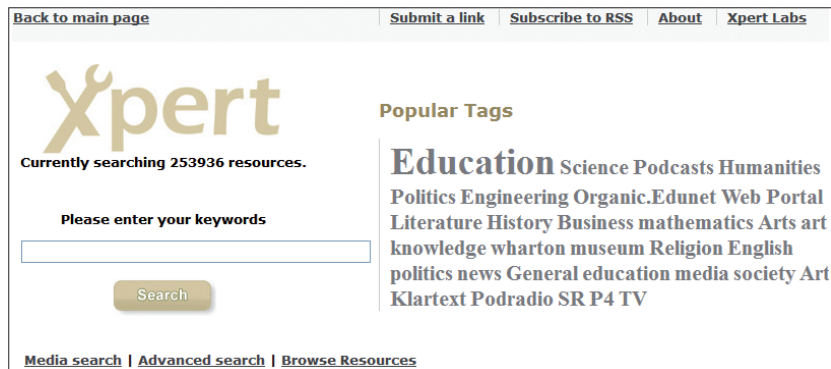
Back to main page | Submit a link | Subscribe to RSS | About | Xpert Labs

Xpert

Currently searching 253936 resources.

Please enter your keywords

Search

Popular Tags

Education Science Podcasts Humanities Politics Engineering Organic.Edunet Web Portal Literature History Business mathematics Arts art knowledge wharton museum Religion English politics news General education media society Art Klartext Podradio SR P4 TV

Media search | Advanced search | Browse Resources